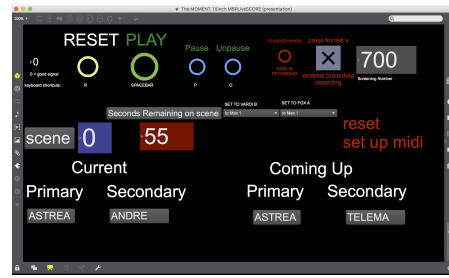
The MOMENT 15inch MBPLIVESCORE (presentation)

100%

RESET PLAY

0

0 = good signal

keyboard shortcuts: R SPACEBAR

Pause Unpause

P O

FLASHES WHEN DATA IS RECORDING

press for red x

enables brain data recording

700

Screening Number

Seconds Remaining on scene

SET TO VARDI B

SET TO FOX A

to Max 1

to Max 1

scene 0

55

reset set up midi

Current

Primary Secondary

ASTREA ANDRE

Coming Up

Primary Secondary

ASTREA TELEMA